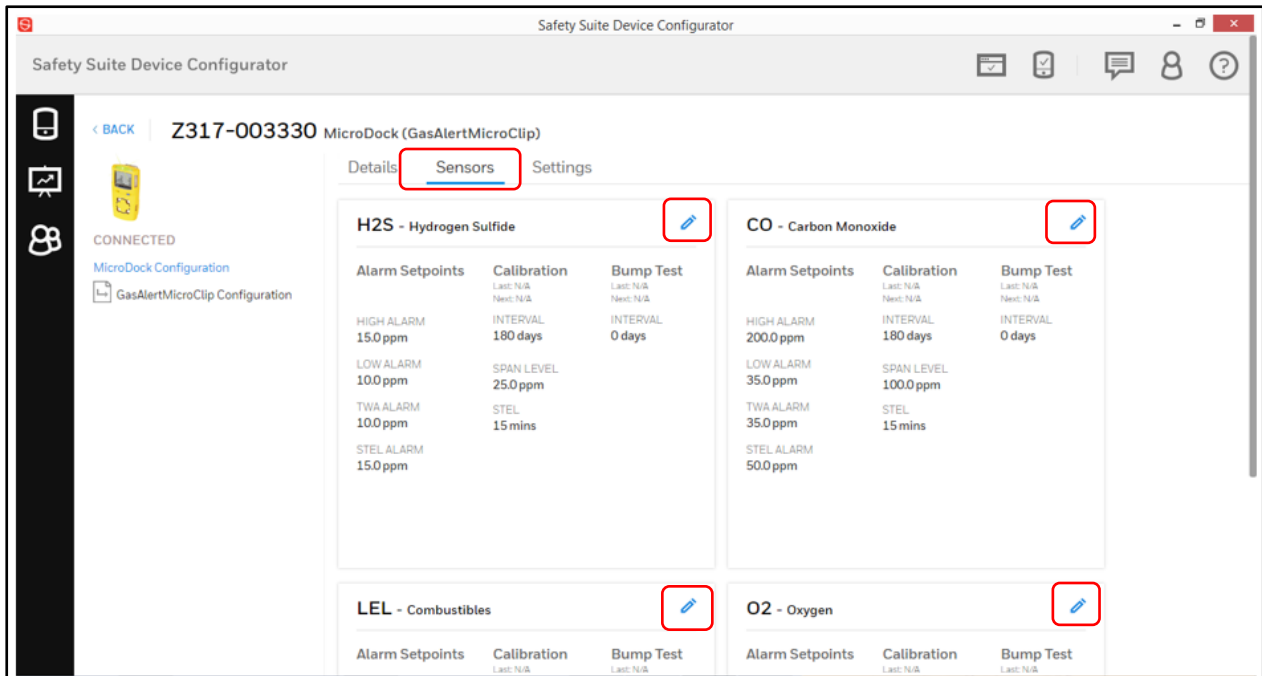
Safety Suite Device Configurator

Safety Suite Device Configurator

‹ BACK Z317-003330 MicroDock (GasAlertMicroClip)

Details Sensors Settings

CONNECTED

MicroDock Configuration

GasAlertMicroClip Configuration

H2S - Hydrogen Sulfide

Alarm Setpoints
HIGH ALARM
15.0 ppm
LOW ALARM
10.0 ppm
TWA ALARM
10.0 ppm
STEL ALARM
15.0 ppm

Calibration
Last: N/A
Next: N/A
INTERVAL
180 days
SPAN LEVEL
25.0 ppm
STEL
15 mins

Bump Test
Last: N/A
Next: N/A
INTERVAL
0 days

CO - Carbon Monoxide

Alarm Setpoints
HIGH ALARM
200.0 ppm
LOW ALARM
35.0 ppm
TWA ALARM
35.0 ppm
STEL ALARM
50.0 ppm

Calibration
Last: N/A
Next: N/A
INTERVAL
180 days
SPAN LEVEL
100.0 ppm
STEL
15 mins

Bump Test
Last: N/A
Next: N/A
INTERVAL
0 days

LEL - Combustibles

Alarm Setpoints

Calibration
Last: N/A

Bump Test
Last: N/A

O2 - Oxygen

Alarm Setpoints

Calibration
Last: N/A

Bump Test
Last: N/A